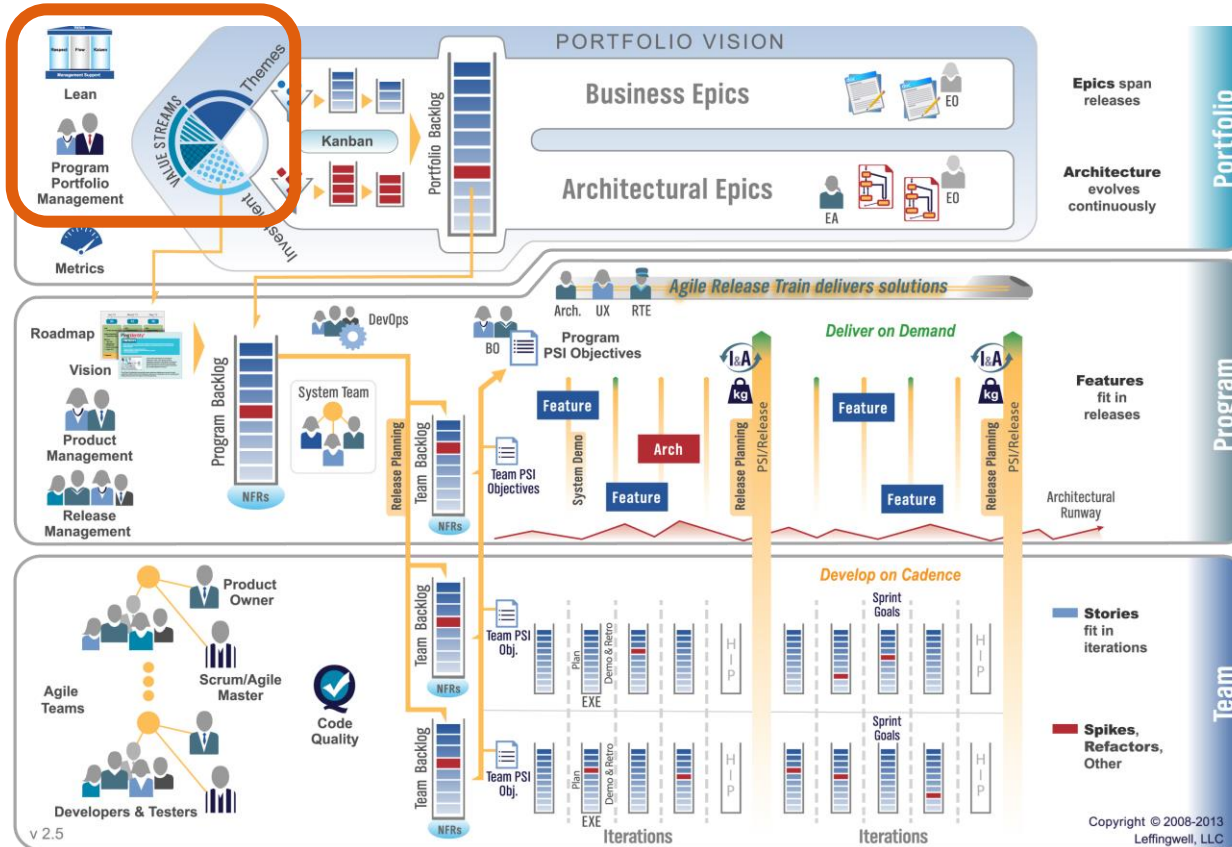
PORTFOLIO VISION

Respect Flow Kaizen
Management Support
Lean

Program Portfolio Management

Metrics

VALUE STREAMS
Themes
Investment

Kanban

Portfolio Backlog

Business Epics
EO

Architectural Epics
EA
EO

Epics span releases

Architecture evolves continuously

Portfolio

Roadmap
Vision

Product Management

Release Management

Program Backlog
NFRs

DevOps

System Team

Arch. UX RTE
Agile Release Train delivers solutions

BO
Program PSI Objectives

Deliver on Demand

I&A
kg

Release Planning
Team Backlog
NFRs
Team PSI Objectives

Feature
System Demo
Arch
Feature

Release Planning
PSI/Release

Feature
Feature

I&A
kg
Release Planning
PSI/Release

Features fit in releases

Architectural Runway

Program

Product Owner

Scrum/Agile Master

Agile Teams

Developers & Testers

Code Quality

Team Backlog
NFRs
Team PSI Obj.

Develop on Cadence

Plan
Demo & Retro
EXE
H I P

Sprint Goals

H I P

Team Backlog
NFRs
Team PSI Obj.

Plan
Demo & Retro
EXE
H I P
Sprint Goals
H I P

Iterations
Iterations

Stories fit in iterations

Spikes, Refactors, Other

Team

v 2.5

Copyright © 2008-2013 Leffingwell, LLC